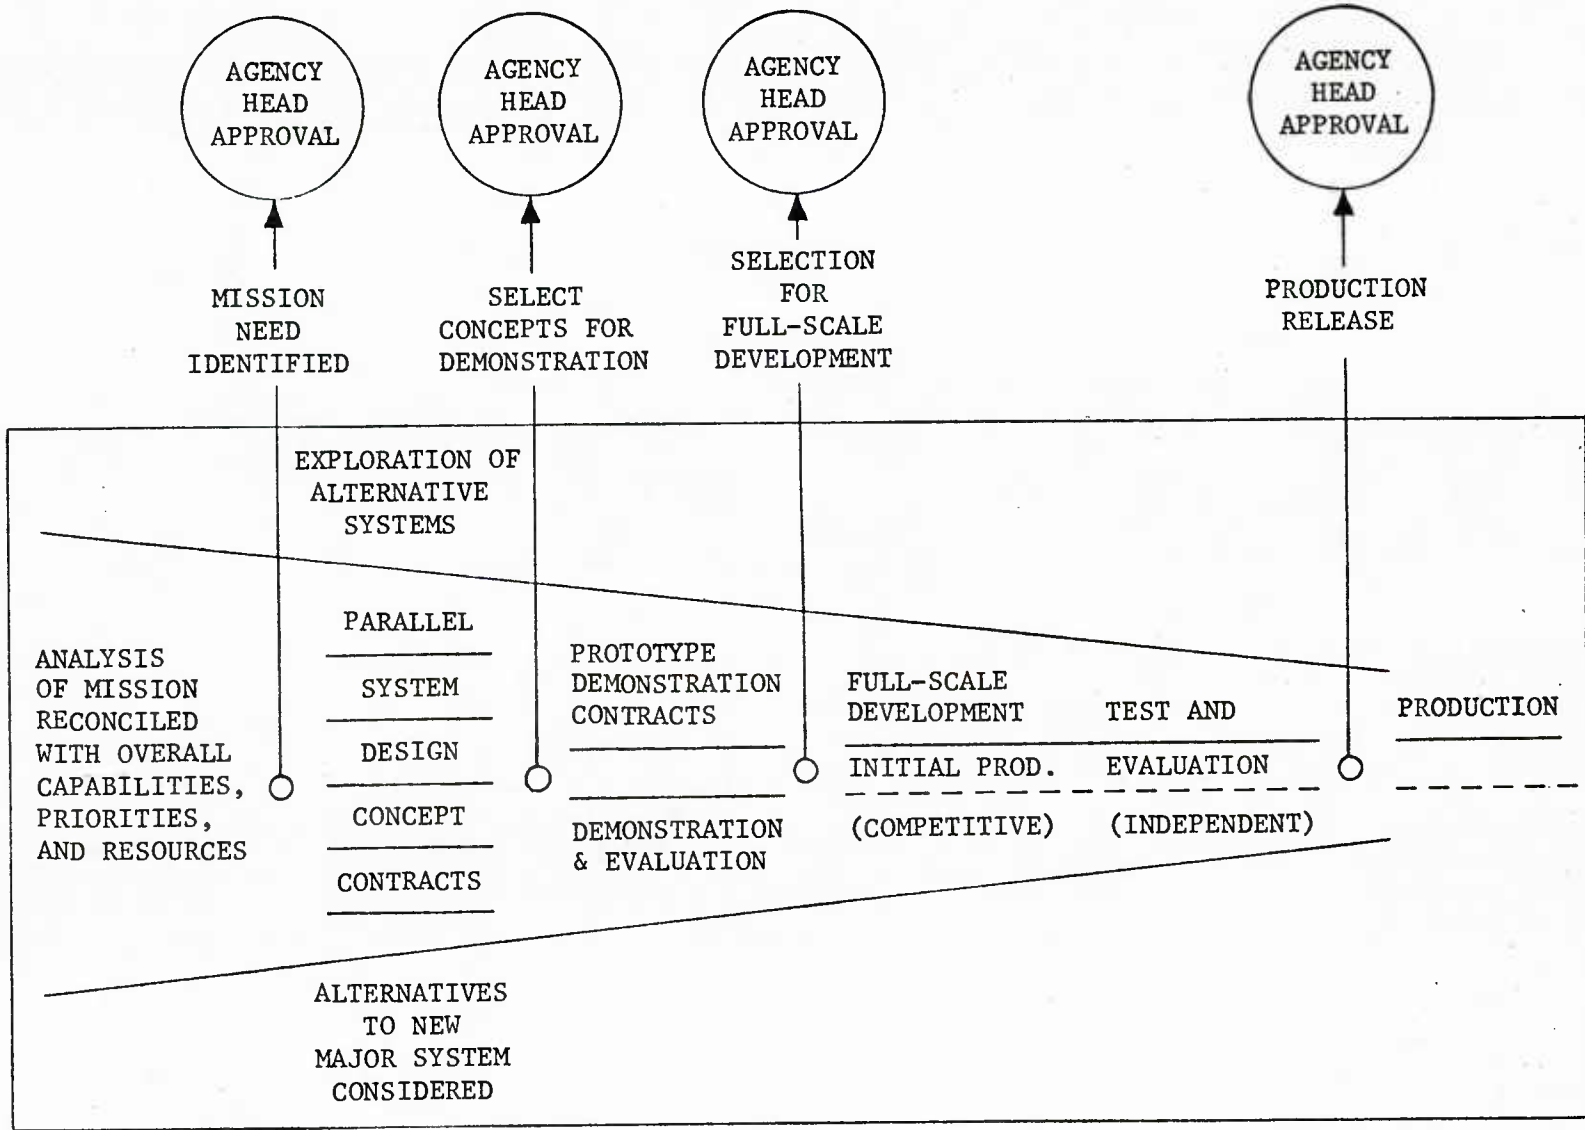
AGENCY HEAD APPROVAL

AGENCY HEAD APPROVAL

AGENCY HEAD APPROVAL

AGENCY HEAD APPROVAL

MISSION NEED IDENTIFIED

SELECT CONCEPTS FOR DEMONSTRATION

SELECTION FOR FULL-SCALE DEVELOPMENT

PRODUCTION RELEASE

EXPLORATION OF ALTERNATIVE SYSTEMS

ANALYSIS OF MISSION RECONCILED WITH OVERALL CAPABILITIES, PRIORITIES, AND RESOURCES

PARALLEL

SYSTEM

DESIGN

CONCEPT

CONTRACTS

PROTOTYPE DEMONSTRATION CONTRACTS

DEMONSTRATION & EVALUATION

FULL-SCALE DEVELOPMENT

INITIAL PROD.

(COMPETITIVE)

TEST AND

EVALUATION

(INDEPENDENT)

PRODUCTION

ALTERNATIVES TO NEW MAJOR SYSTEM CONSIDERED